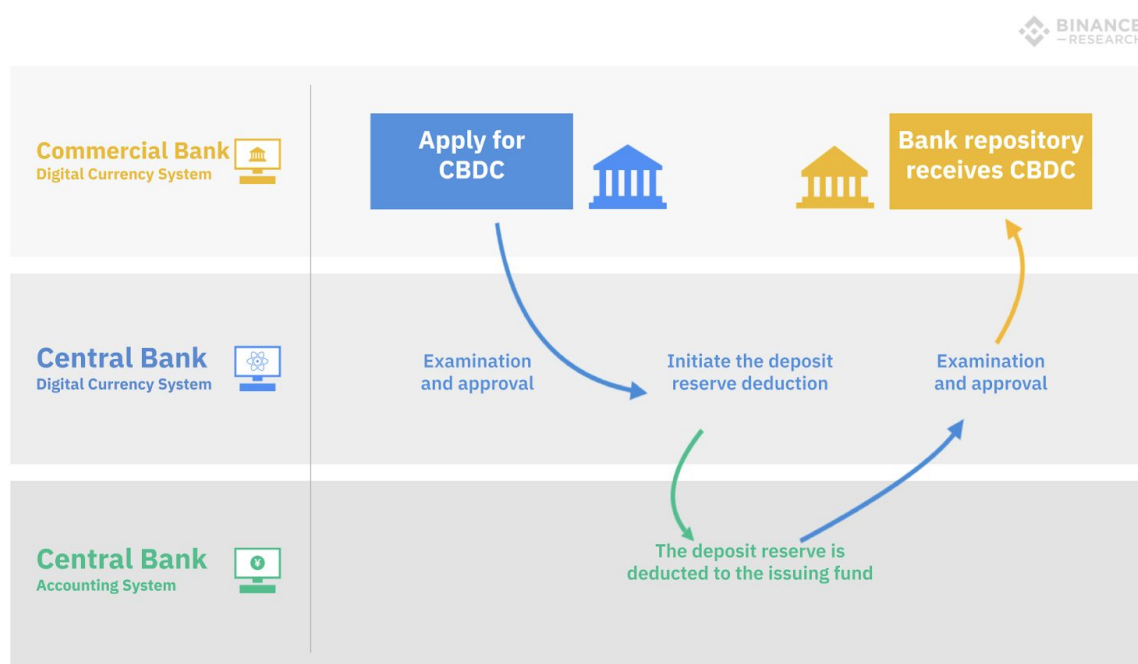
BINANCE
RESEARCH

Commercial Bank
Digital Currency System

Apply for CBDC

Bank repository receives CBDC

Central Bank
Digital Currency System

Examination and approval

Initiate the deposit reserve deduction

Examination and approval

Central Bank
Accounting System

The deposit reserve is deducted to the issuing fund